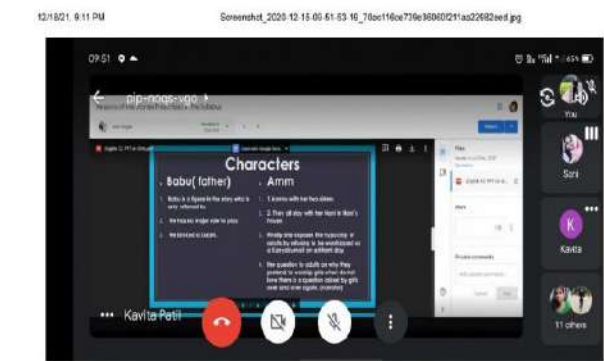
12/18/21, 9:11 PM

Screenshot_2020-12-15-09-51-53-16_78cc116ce739e36060f21aa22682eed.jpg

09:51

65%

pip-nogs-vgo

Characters

. Babu( father)

. Amm

1. Babu is a figure in the story who is very referred to.

2. He has no major role to play.

3. He is not at Lalpeti.

1. Ti Amma with her two sisters.

2. They all stay with her Nani in Nani's house.

3. Finally she exposes the hypocrisy of adults by refusing to be worshipped as a Kanyakumari on a fixed day.

4. Her question to adults on why they pretend to worship girls when do not love them is a question raised by girls over and over again. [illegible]

Kavita Patil

You

Sani

K

Kavita

11 others